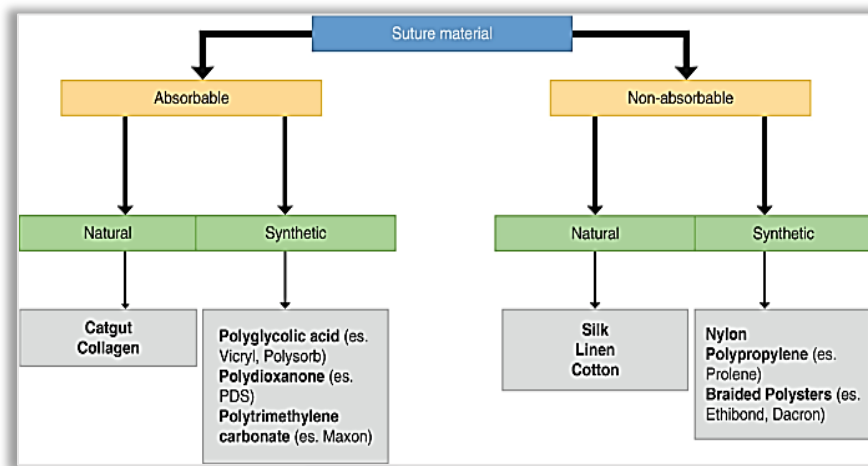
Suture material

Absorbable

Natural

Synthetic

Catgut
Collagen

Polyglycolic acid (es. Vicryl, Polysorb)
Polydioxanone (es. PDS)
Polytrimethylene carbonate (es. Maxon)

Non-absorbable

Natural

Synthetic

Silk
Linen
Cotton

Nylon
Polypropylene (es. Prolene)
Braided Polysters (es. Ethibond, Dacron)